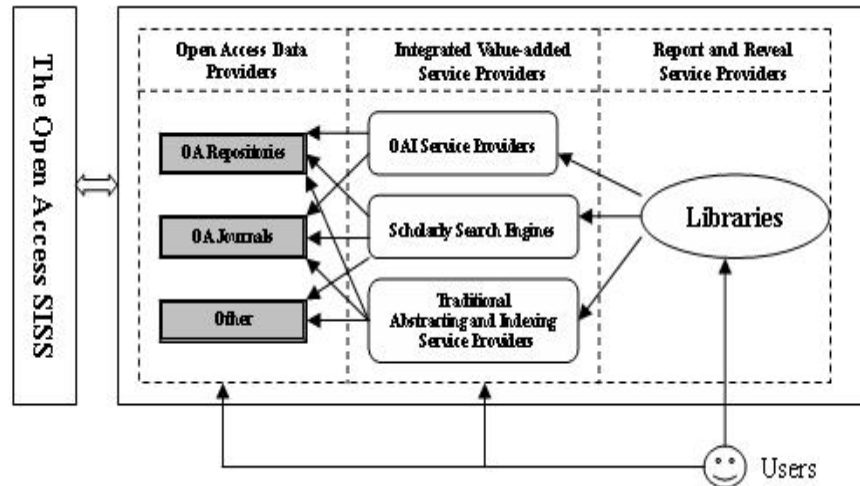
The Open Access SISS

Open Access Data Providers

Integrated Value-added Service Providers

Report and Reveal Service Providers

OA Repositories

OA Journals

Other

OAI Service Providers

Scholarly Search Engines

Traditional Abstracting and Indexing Service Providers

Libraries

Users